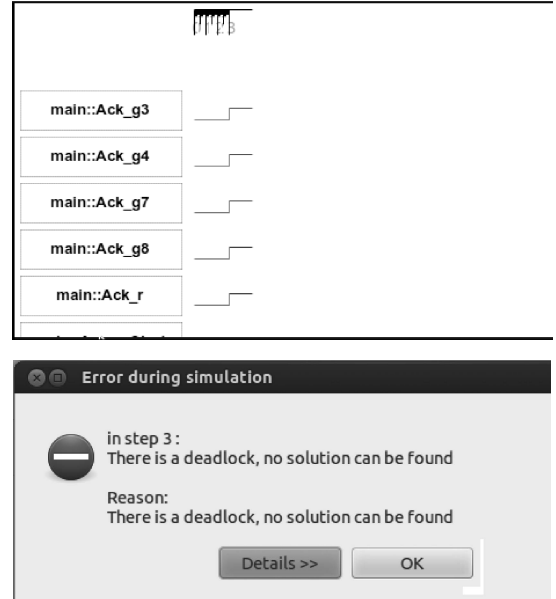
main::Ack_g3

main::Ack_g4

main::Ack_g7

main::Ack_g8

main::Ack_r

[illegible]

Error during simulation

in step 3 :
There is a deadlock, no solution can be found

Reason:
There is a deadlock, no solution can be found

Details >>

OK